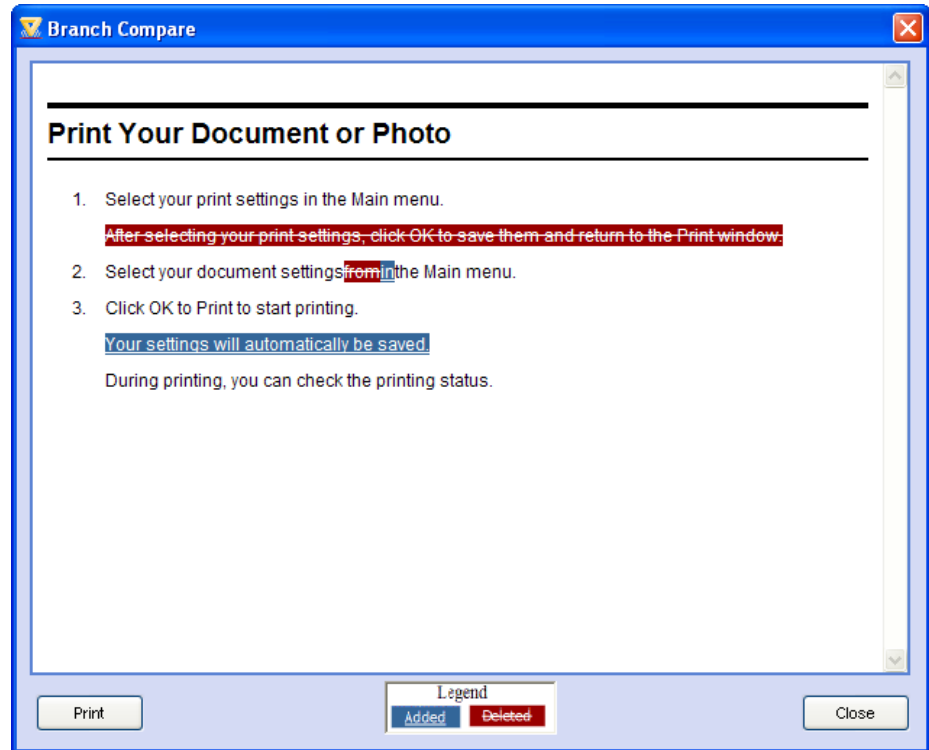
Branch Compare

Print Your Document or Photo

1. Select your print settings in the Main menu.

After selecting your print settings, click OK to save them and return to the Print window.

2. Select your document settings from in the Main menu.

3. Click OK to Print to start printing.

Your settings will automatically be saved.

During printing, you can check the printing status.

Print

Legend
Added Deleted

Close